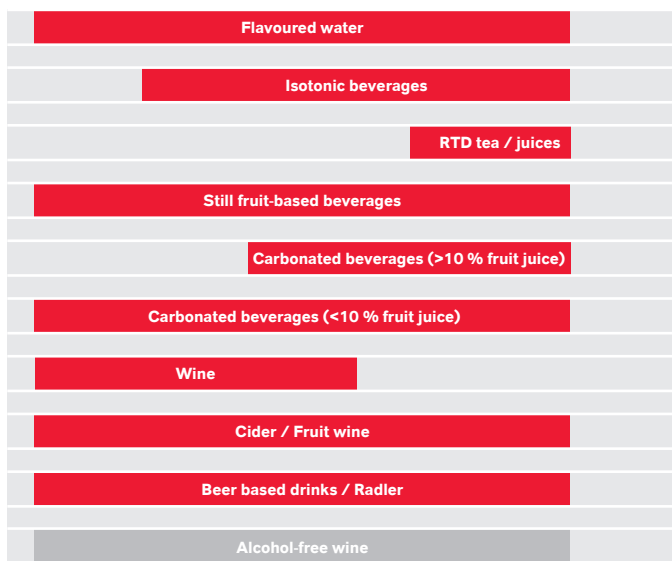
Flavoured water

Isotonic beverages

RTD tea / juices

Still fruit-based beverages

Carbonated beverages (>10 % fruit juice)

Carbonated beverages (<10 % fruit juice)

Wine

Cider / Fruit wine

Beer based drinks / Radler

Alcohol-free wine